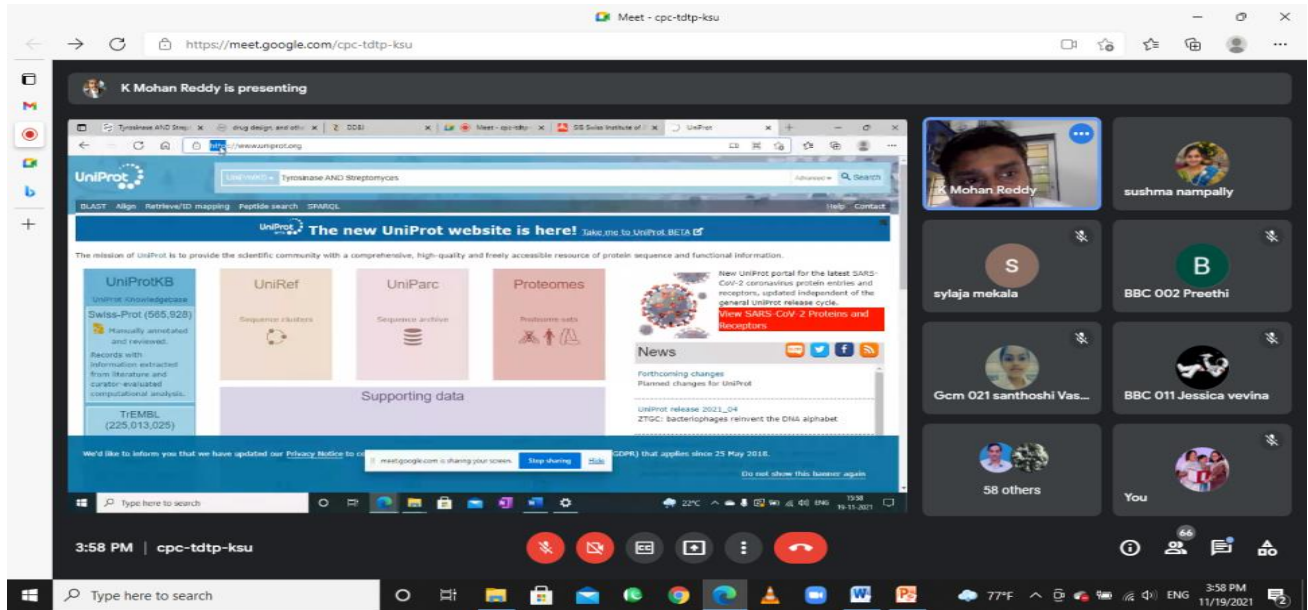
Meet - cpc-tdtp-ksu

https://meet.google.com/cpc-tdtp-ksu

K Mohan Reddy is presenting

Tyrosinase AND Strep | drug design and oth | DDBJ | Meet - cpc-tdtp | SIB Swiss Institute of | UniProt

https://www.uniprot.org

UniProt

UniProtKB · Tyrosinase AND Streptomyces

Advanced · Search

BLAST Align Retrieve/ID mapping Peptide search SPARQL

Help Contact

UniProt The new UniProt website is here! Take me to UniProt BETA

The mission of UniProt is to provide the scientific community with a comprehensive, high-quality and freely accessible resource of protein sequence and functional information.

UniProtKB

UniProt Knowledgebase

Swiss-Prot (565,928)

Manually annotated and reviewed.

Records with information extracted from literature and curator-evaluated computational analysis.

TrEMBL (225,013,025)

UniRef

Sequence clusters

UniParc

Sequence archive

Proteomes

Proteome sets

Supporting data

New UniProt portal for the latest SARS-CoV-2 coronavirus protein entries and receptors, updated independent of the general UniProt release cycle.

View SARS-CoV-2 Proteins and Receptors

News

Forthcoming changes

Planned changes for UniProt

UniProt release 2021_04

ZTGC: bacteriophages reinvent the DNA alphabet

We'd like to inform you that we have updated our Privacy Notice to co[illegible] (GDPR) that applies since 25 May 2018.

Do not show this banner again

meet.google.com is sharing your screen. Stop sharing Hide

Type here to search

22°C ENG 15:58 19-11-2021

K Mohan Reddy

sushma nampally

S
sylaja mekala

B
BBC 002 Preethi

Gcm 021 santhoshi Vas...

BBC 011 Jessica vevina

58 others

You

3:58 PM | cpc-tdtp-ksu

66

Type here to search

77°F ENG 3:58 PM 11/19/2021